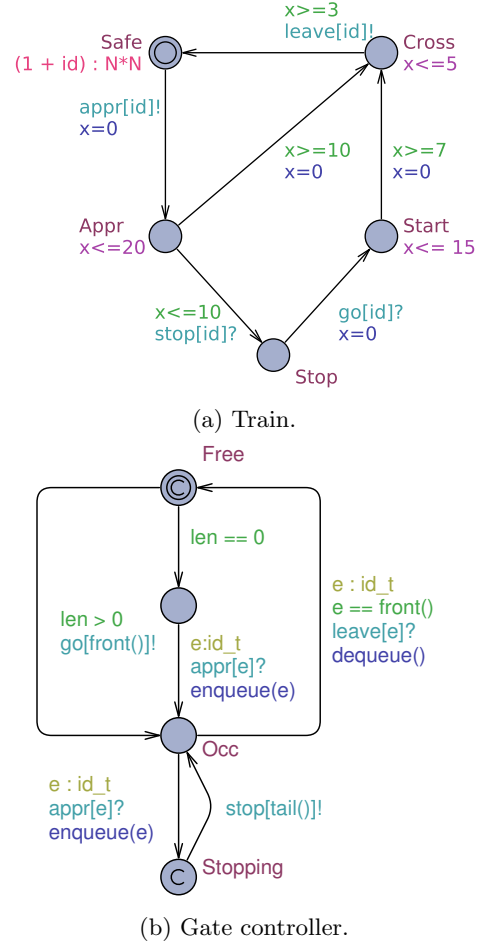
x>=3
leave[id]!

Safe
(1 + id) : N*N

Cross
x<=5

appr[id]!
x=0

x>=10
x=0

x>=7
x=0

Appr
x<=20

Start
x<= 15

x<=10
stop[id]?

go[id]?
x=0

Stop

(a) Train.

Free

len == 0

e : id_t
e == front()
leave[e]?
dequeue()

len > 0
go[front()]!

e:id_t
appr[e]?
enqueue(e)

Occ

e : id_t
appr[e]?
enqueue(e)

stop[tail()]!

C

Stopping

(b) Gate controller.